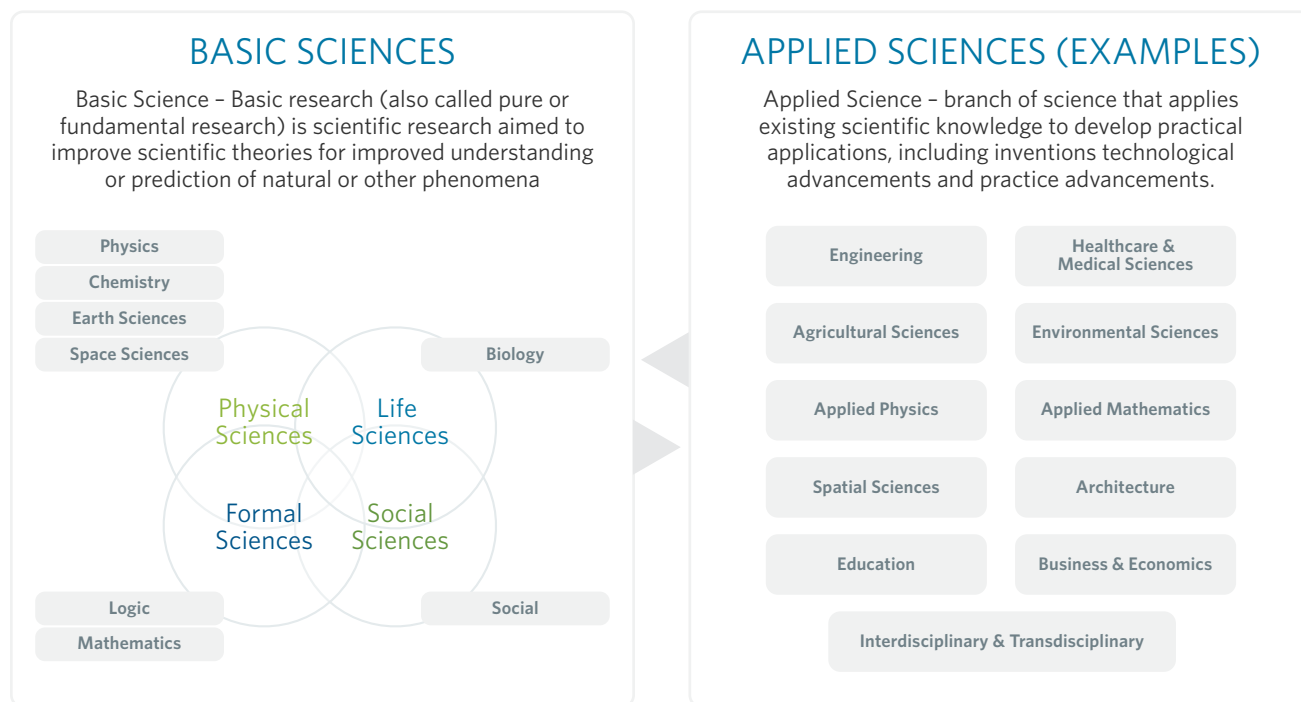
BASIC SCIENCES

Basic Science – Basic research (also called pure or fundamental research) is scientific research aimed to improve scientific theories for improved understanding or prediction of natural or other phenomena

Physics
Chemistry
Earth Sciences
Space Sciences
Biology

Physical Sciences
Life Sciences
Formal Sciences
Social Sciences

Logic
Mathematics
Social

APPLIED SCIENCES (EXAMPLES)

Applied Science – branch of science that applies existing scientific knowledge to develop practical applications, including inventions technological advancements and practice advancements.

Engineering
Healthcare & Medical Sciences
Agricultural Sciences
Environmental Sciences
Applied Physics
Applied Mathematics
Spatial Sciences
Architecture
Education
Business & Economics
Interdisciplinary & Transdisciplinary